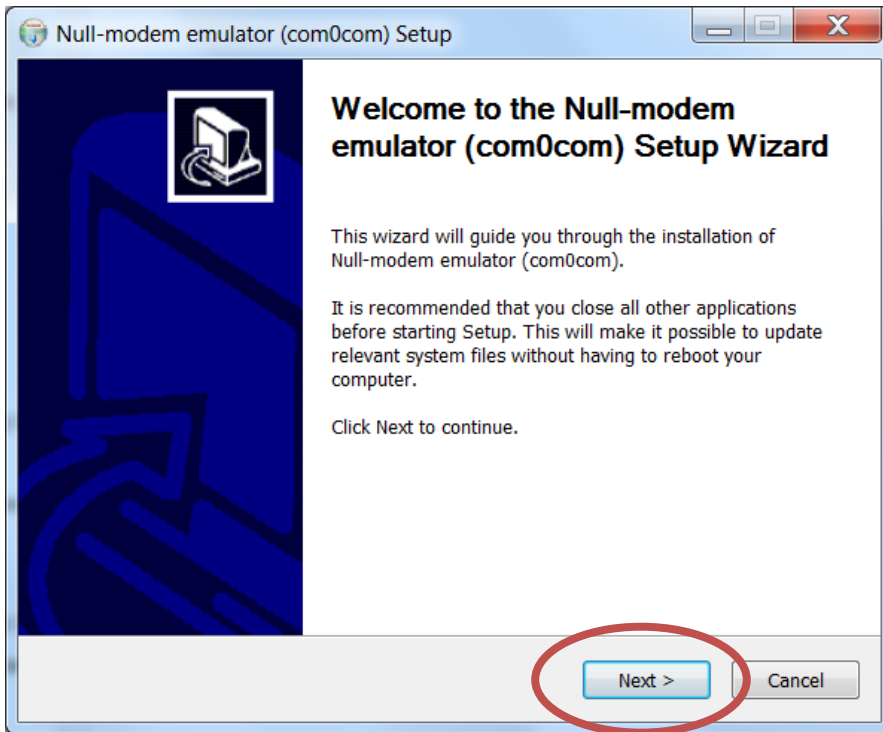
Null-modem emulator (com0com) Setup

Welcome to the Null-modem emulator (com0com) Setup Wizard

This wizard will guide you through the installation of Null-modem emulator (com0com).

It is recommended that you close all other applications before starting Setup. This will make it possible to update relevant system files without having to reboot your computer.

Click Next to continue.

Next >
Cancel